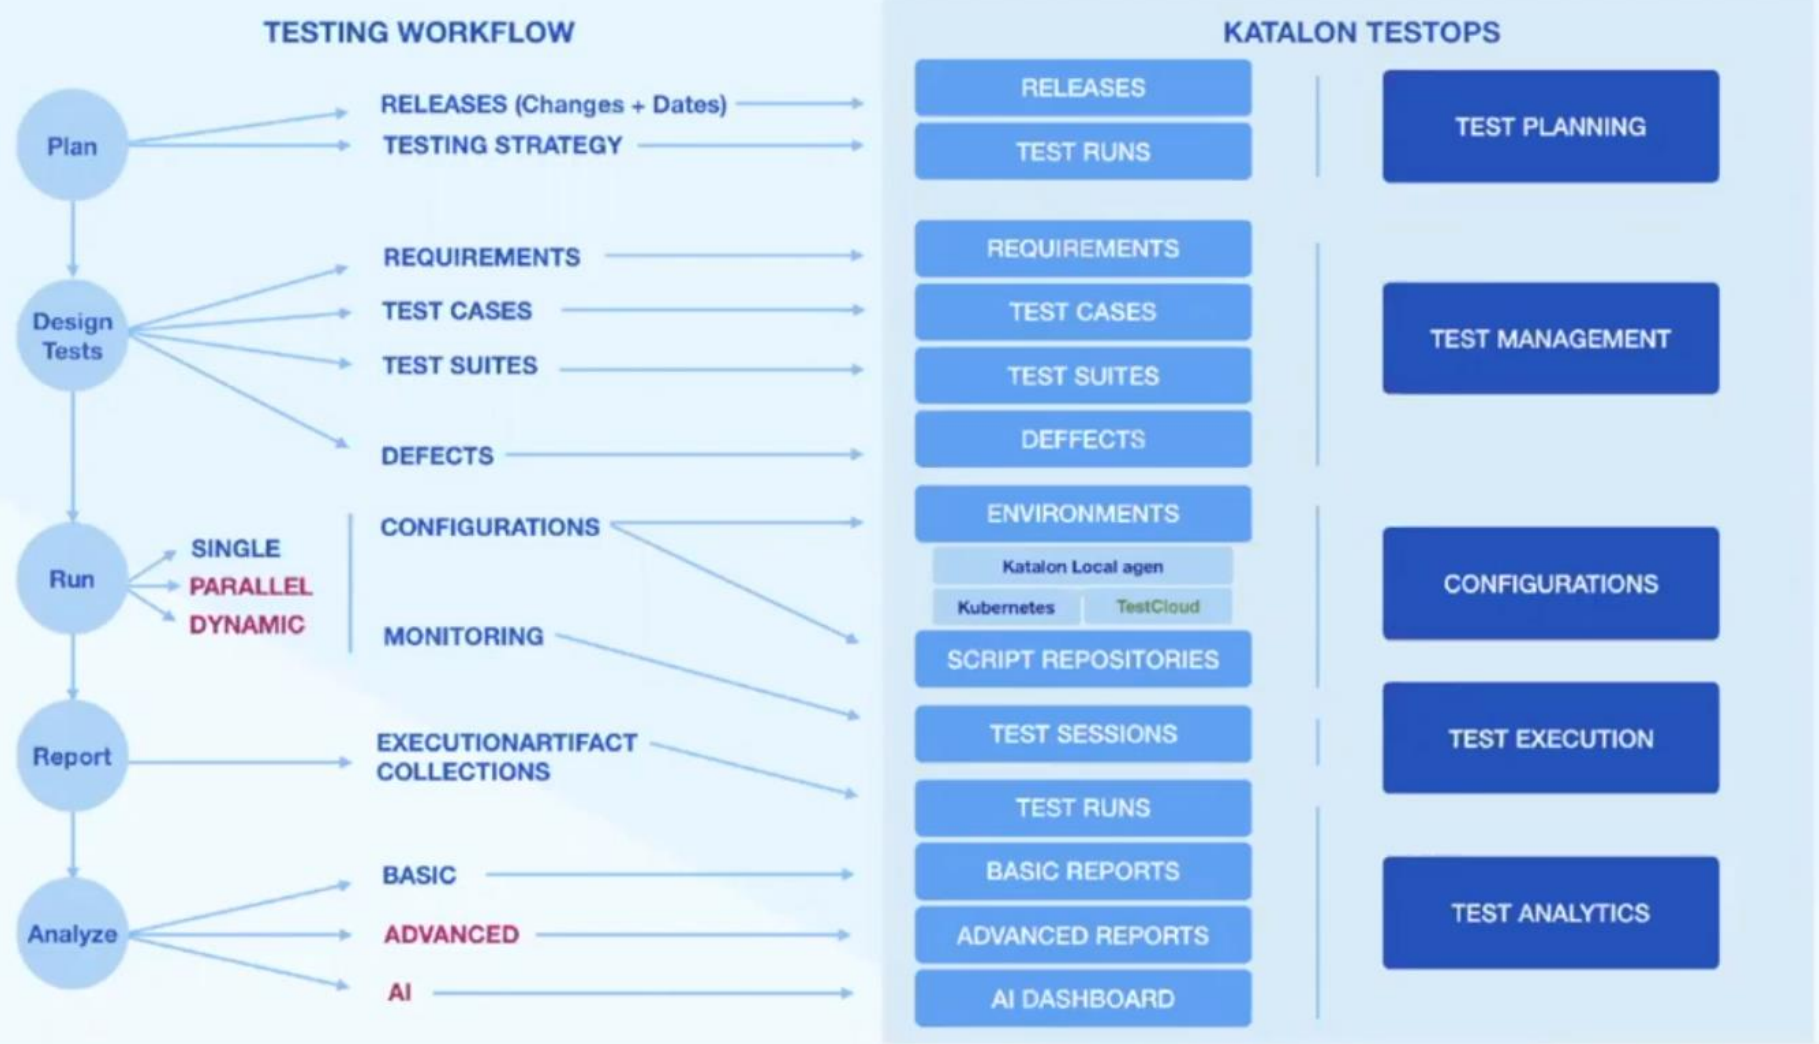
TESTING WORKFLOW

Plan

RELEASES (Changes + Dates)

TESTING STRATEGY

Design Tests

REQUIREMENTS

TEST CASES

TEST SUITES

DEFECTS

Run

SINGLE

PARALLEL

DYNAMIC

CONFIGURATIONS

MONITORING

Report

EXECUTIONARTIFACT COLLECTIONS

Analyze

BASIC

ADVANCED

AI

KATALON TESTOPS

RELEASES

TEST RUNS

REQUIREMENTS

TEST CASES

TEST SUITES

DEFFECTS

ENVIRONMENTS

Katalon Local agen

Kubernetes

TestCloud

SCRIPT REPOSITORIES

TEST SESSIONS

TEST RUNS

BASIC REPORTS

ADVANCED REPORTS

AI DASHBOARD

TEST PLANNING

TEST MANAGEMENT

CONFIGURATIONS

TEST EXECUTION

TEST ANALYTICS